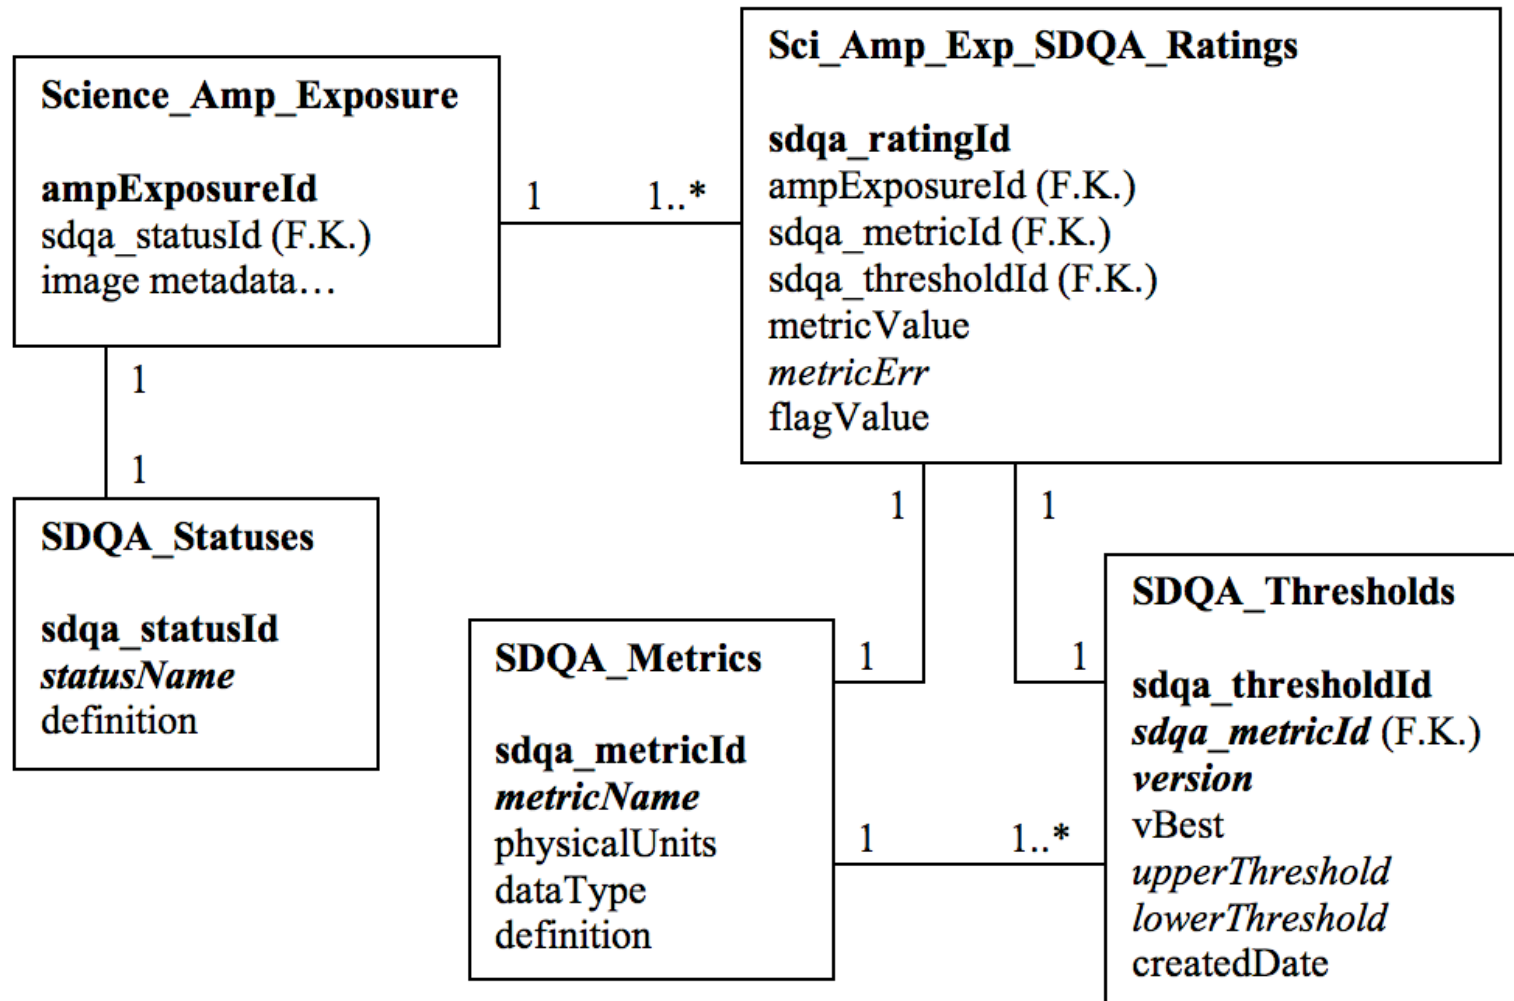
Science_Amp_Exposure

ampExposureId
sdqa_statusId (F.K.)
image metadata…

1

1..*

Sci_Amp_Exp_SDQA_Ratings

sdqa_ratingId
ampExposureId (F.K.)
sdqa_metricId (F.K.)
sdqa_thresholdId (F.K.)
metricValue
metricErr
flagValue

1

1

SDQA_Statuses

sdqa_statusId
statusName
definition

1

1

SDQA_Metrics

sdqa_metricId
metricName
physicalUnits
dataType
definition

1

1

SDQA_Thresholds

sdqa_thresholdId
sdqa_metricId (F.K.)
version
vBest
upperThreshold
lowerThreshold
createdDate

1

1..*